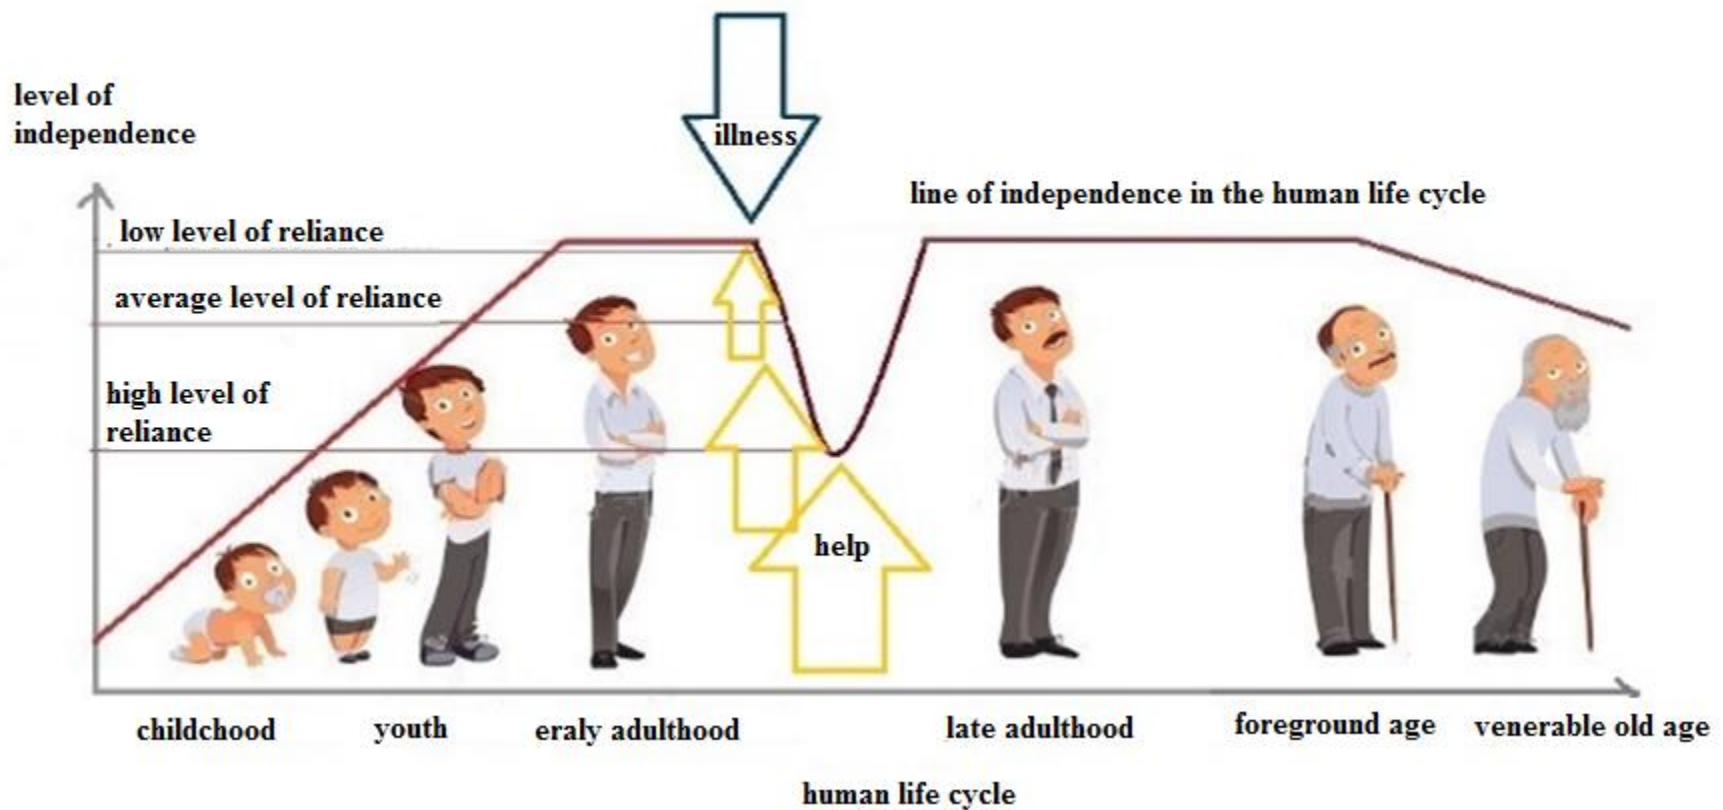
level of independence

illness

line of independence in the human life cycle

low level of reliance

average level of reliance

high level of reliance

help

childhood

youth

eraly adulthood

late adulthood

foreground age

venerable old age

human life cycle